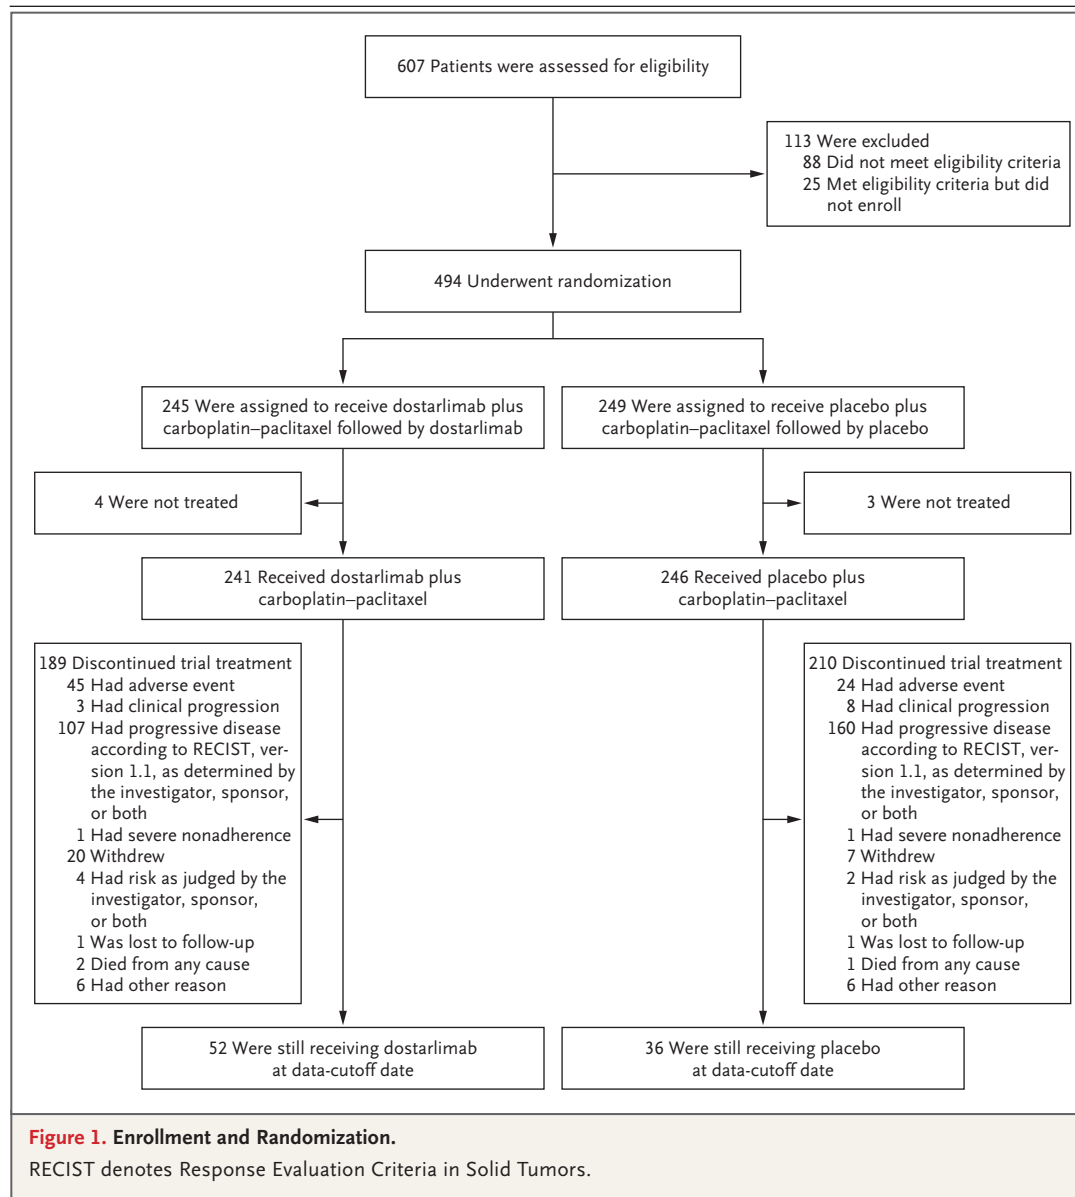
607 Patients were assessed for eligibility

113 Were excluded
88 Did not meet eligibility criteria
25 Met eligibility criteria but did not enroll

494 Underwent randomization

245 Were assigned to receive dostarlimab plus carboplatin–paclitaxel followed by dostarlimab

249 Were assigned to receive placebo plus carboplatin–paclitaxel followed by placebo

4 Were not treated

3 Were not treated

241 Received dostarlimab plus carboplatin–paclitaxel

246 Received placebo plus carboplatin–paclitaxel

189 Discontinued trial treatment
45 Had adverse event
3 Had clinical progression
107 Had progressive disease according to RECIST, version 1.1, as determined by the investigator, sponsor, or both
1 Had severe nonadherence
20 Withdrew
4 Had risk as judged by the investigator, sponsor, or both
1 Was lost to follow-up
2 Died from any cause
6 Had other reason

210 Discontinued trial treatment
24 Had adverse event
8 Had clinical progression
160 Had progressive disease according to RECIST, version 1.1, as determined by the investigator, sponsor, or both
1 Had severe nonadherence
7 Withdrew
2 Had risk as judged by the investigator, sponsor, or both
1 Was lost to follow-up
1 Died from any cause
6 Had other reason

52 Were still receiving dostarlimab at data-cutoff date

36 Were still receiving placebo at data-cutoff date

Figure 1. Enrollment and Randomization.
RECIST denotes Response Evaluation Criteria in Solid Tumors.